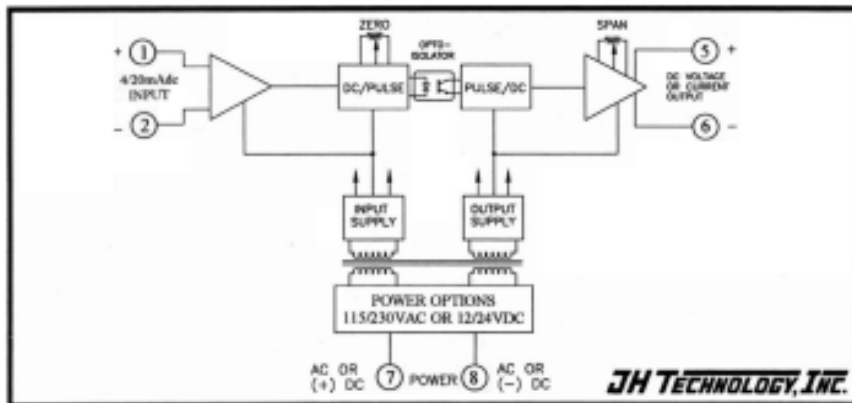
+ 1
4/20mAdc INPUT
- 2
ZERO
DC/PULSE
OPTO-ISOLATOR
PULSE/DC
SPAN
5 +
DC VOLTAGE OR CURRENT OUTPUT
6 -
INPUT SUPPLY
OUTPUT SUPPLY
POWER OPTIONS
115/230VAC OR 12/24VDC
AC OR (+) DC
7 POWER 8
AC OR (-) DC
JH TECHNOLOGY, INC.